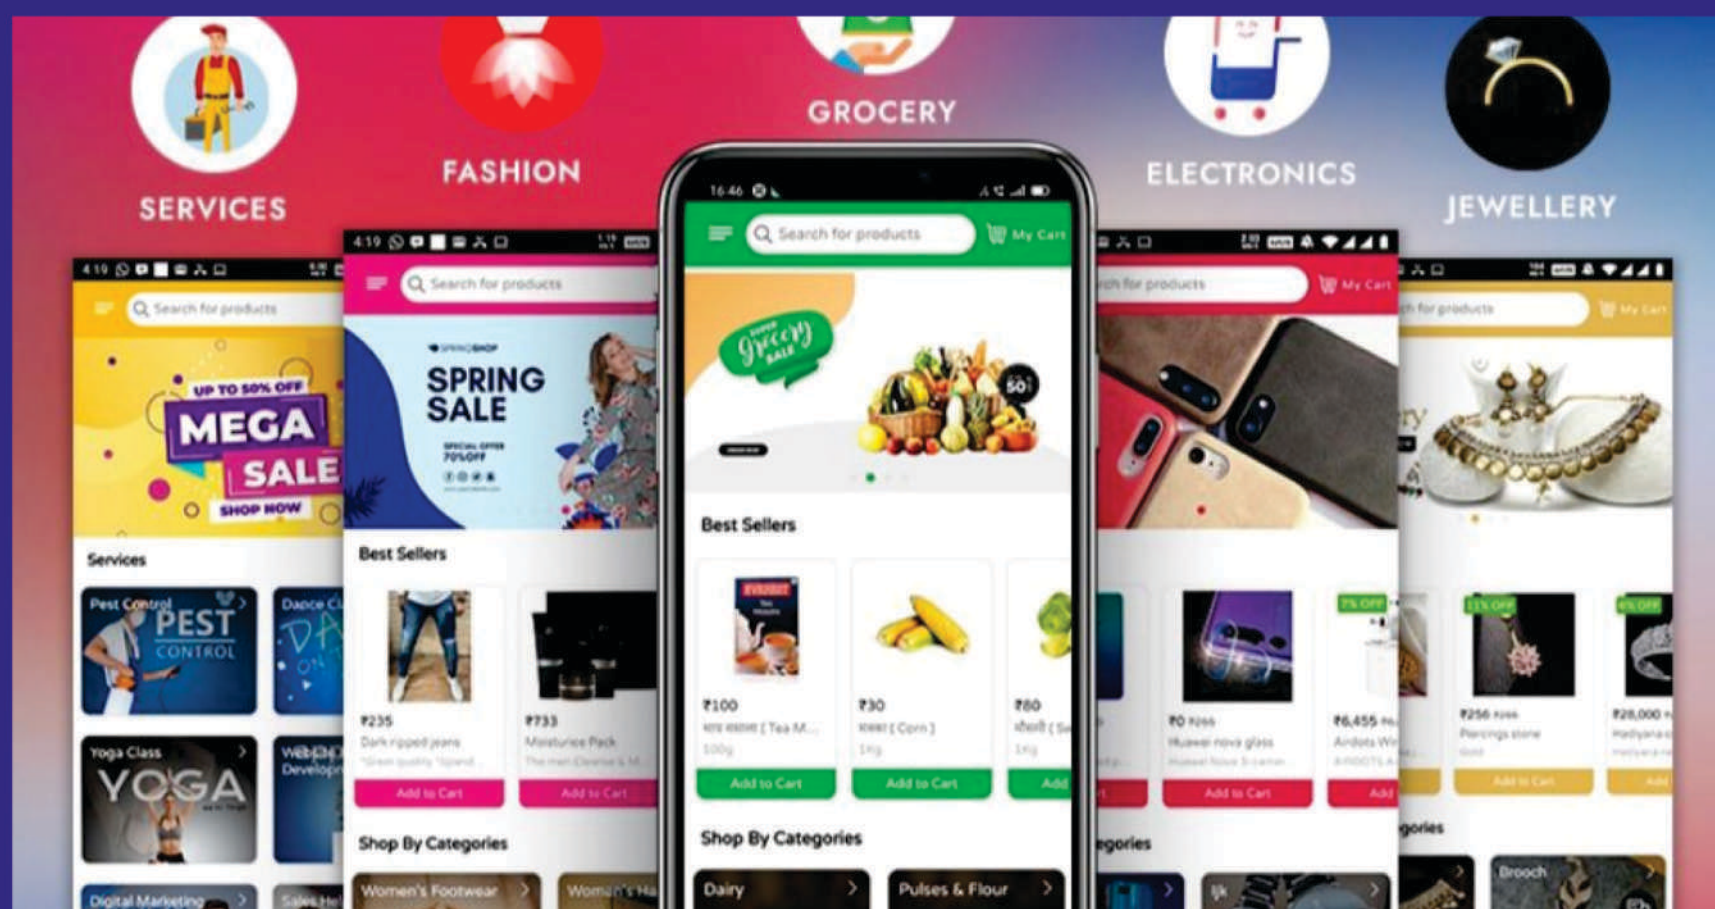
SERVICES

FASHION

GROCERY

ELECTRONICS

JEWELLERY

4:19

Search for products

UP TO 50% OFF
MEGA
SALE
SHOP NOW

Services

Pest Control
PEST CONTROL

Dance Cl

Yoga Class
YOGA

Web Develop

Digital Marketing

4:19

Search for products

SPRING SALE

SPECIAL OFFER 70% OFF

Best Sellers

₹235
Dark ripped jeans

Add to Cart

₹733
Moisturiser Pack

Add to Cart

Shop By Categories

Women's Footwear

Women's Ha

16:46

Search for products

My Cart

Grocery SALE

50

Best Sellers

₹100
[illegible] ( Tea M...
100g
Add to Cart

₹30
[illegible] ( Corn )
1kg
Add to Cart

₹80
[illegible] ( S
1kg
Add

Shop By Categories

Dairy

Pulses & Flour

ch for products

My Cart

₹0
Huawei nova glass
Add to Cart

₹6,455
Airdots W
Add

egories

h for products

My Cart

₹256
Piercings stone
Add to Cart

₹26,000
Add

gories

Brooch